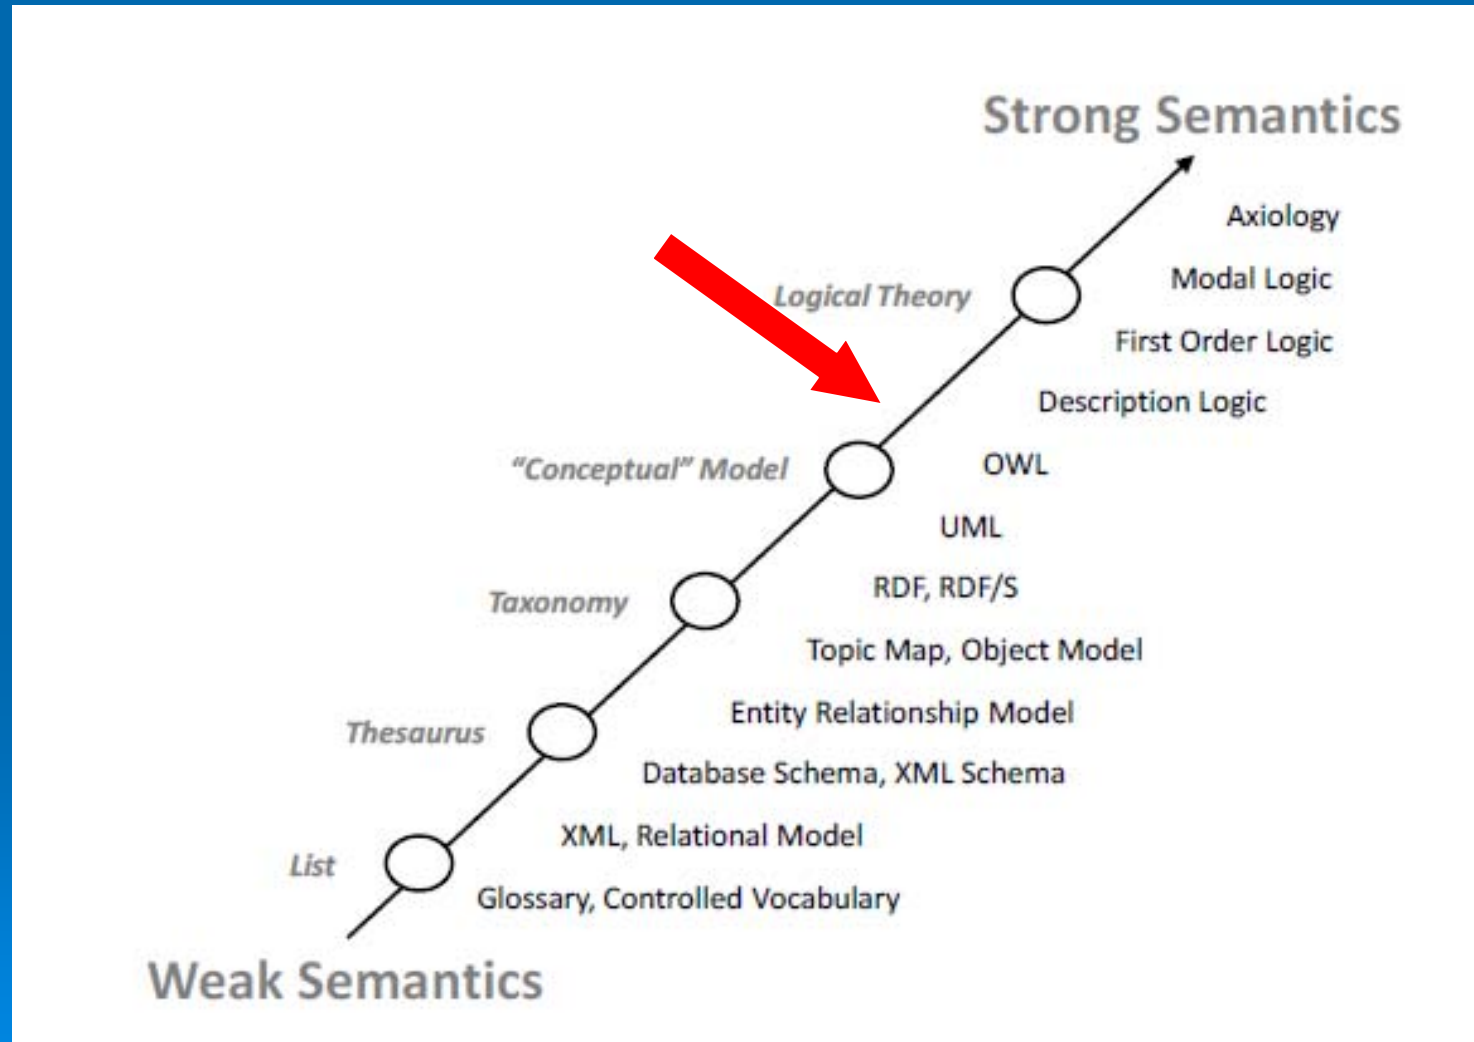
Strong Semantics

Axiology

Modal Logic

Logical Theory

First Order Logic

Description Logic

"Conceptual" Model

OWL

UML

Taxonomy

RDF, RDF/S

Topic Map, Object Model

Thesaurus

Entity Relationship Model

Database Schema, XML Schema

XML, Relational Model

List

Glossary, Controlled Vocabulary

Weak Semantics